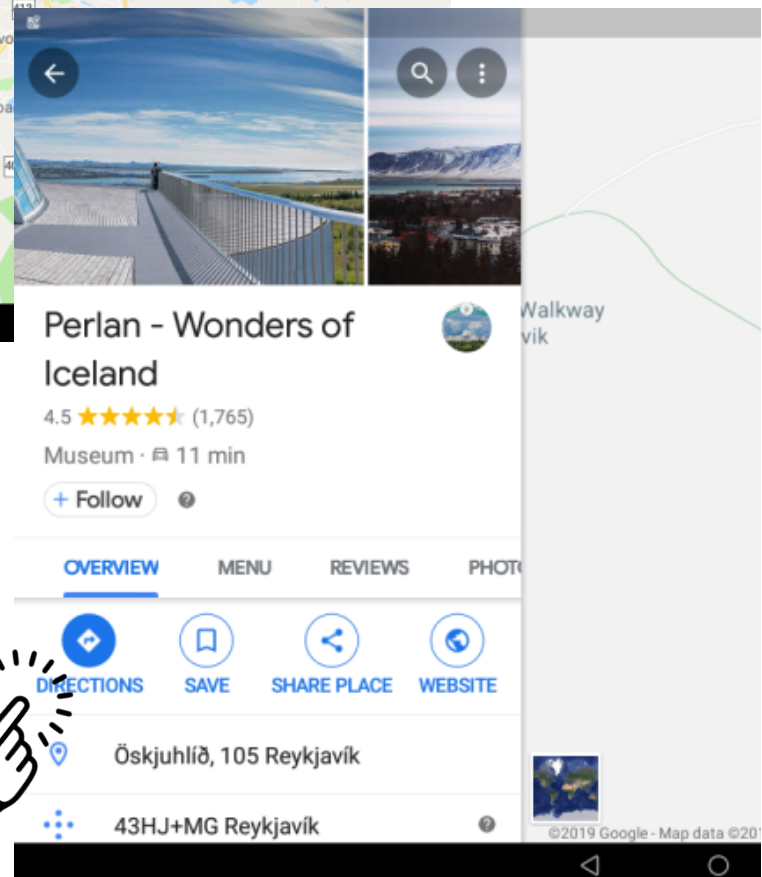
Perlan - Wonders of Iceland

4.5 ★★★★★ (1,765)

Museum · 11 min

+ Follow

OVERVIEW MENU REVIEWS PHOTO

DIRECTIONS SAVE SHARE PLACE WEBSITE

Öskjuhlíð, 105 Reykjavík

43HJ+MG Reykjavík

Walkway
vik

©2019 Google - Map data ©201